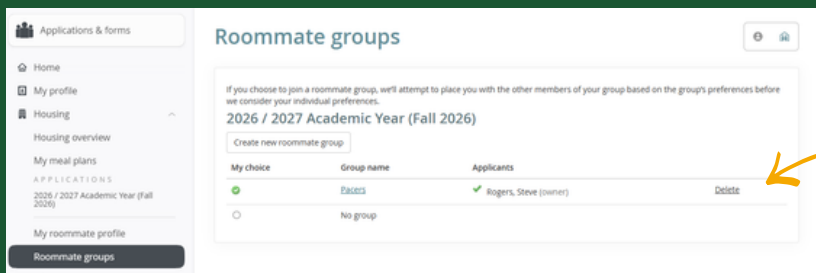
Applications & forms

Home
My profile
Housing
Housing overview
My meal plans
APPLICATIONS
2026 / 2027 Academic Year (Fall 2026)
My roommate profile
Roommate groups

Roommate groups

If you choose to join a roommate group, we'll attempt to place you with the other members of your group based on the group's preferences before we consider your individual preferences.

2026 / 2027 Academic Year (Fall 2026)

Create new roommate group

| My choice | Group name | Applicants | |
|---|---|---|---|
| | Pacers | Rogers, Steve (owner) | Delete |
| | No group | | |